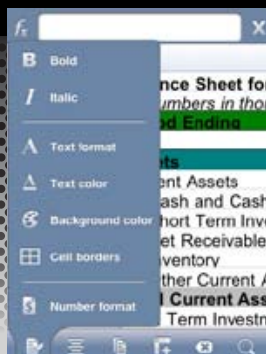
$f_x$
X
B Bold
I Italic
A Text format
A Text color
Background color
Cell borders
Number format
nce Sheet fo
umbers in tho
d Ending
ts
ent Assets
ash and Cash
hort Term Inv
et Receivable
ventory
ther Current A
l Current Ass
Term Investr